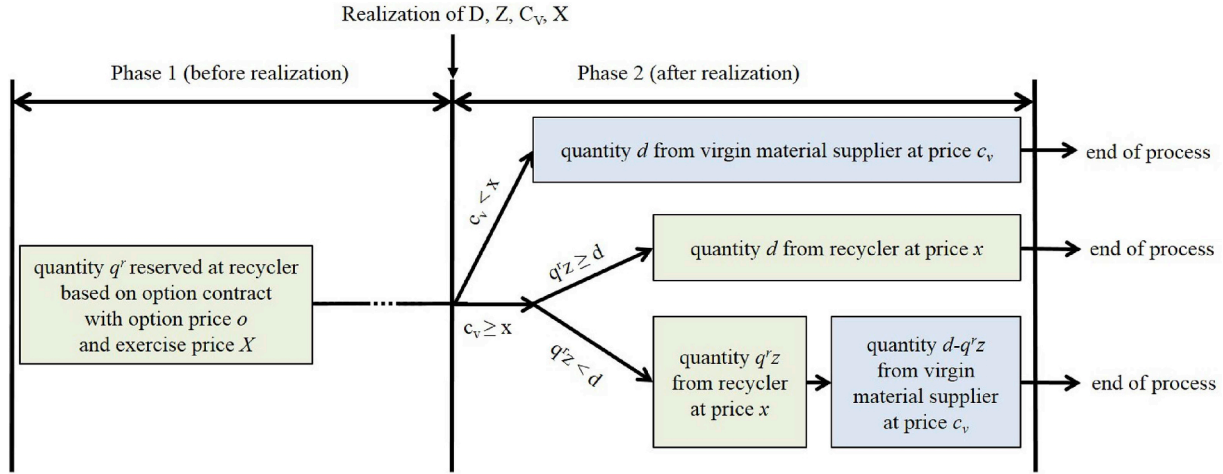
Realization of D, Z, $C_V$, X

Phase 1 (before realization)

Phase 2 (after realization)

quantity $q^r$ reserved at recycler based on option contract with option price $o$ and exercise price $X$

$c_v < x$

$c_v \geq x$

quantity $d$ from virgin material supplier at price $c_v$

end of process

$q^r z \geq d$

quantity $d$ from recycler at price $x$

end of process

$q^r z < d$

quantity $q^r z$ from recycler at price $x$

quantity $d$-$q^r z$ from virgin material supplier at price $c_v$

end of process